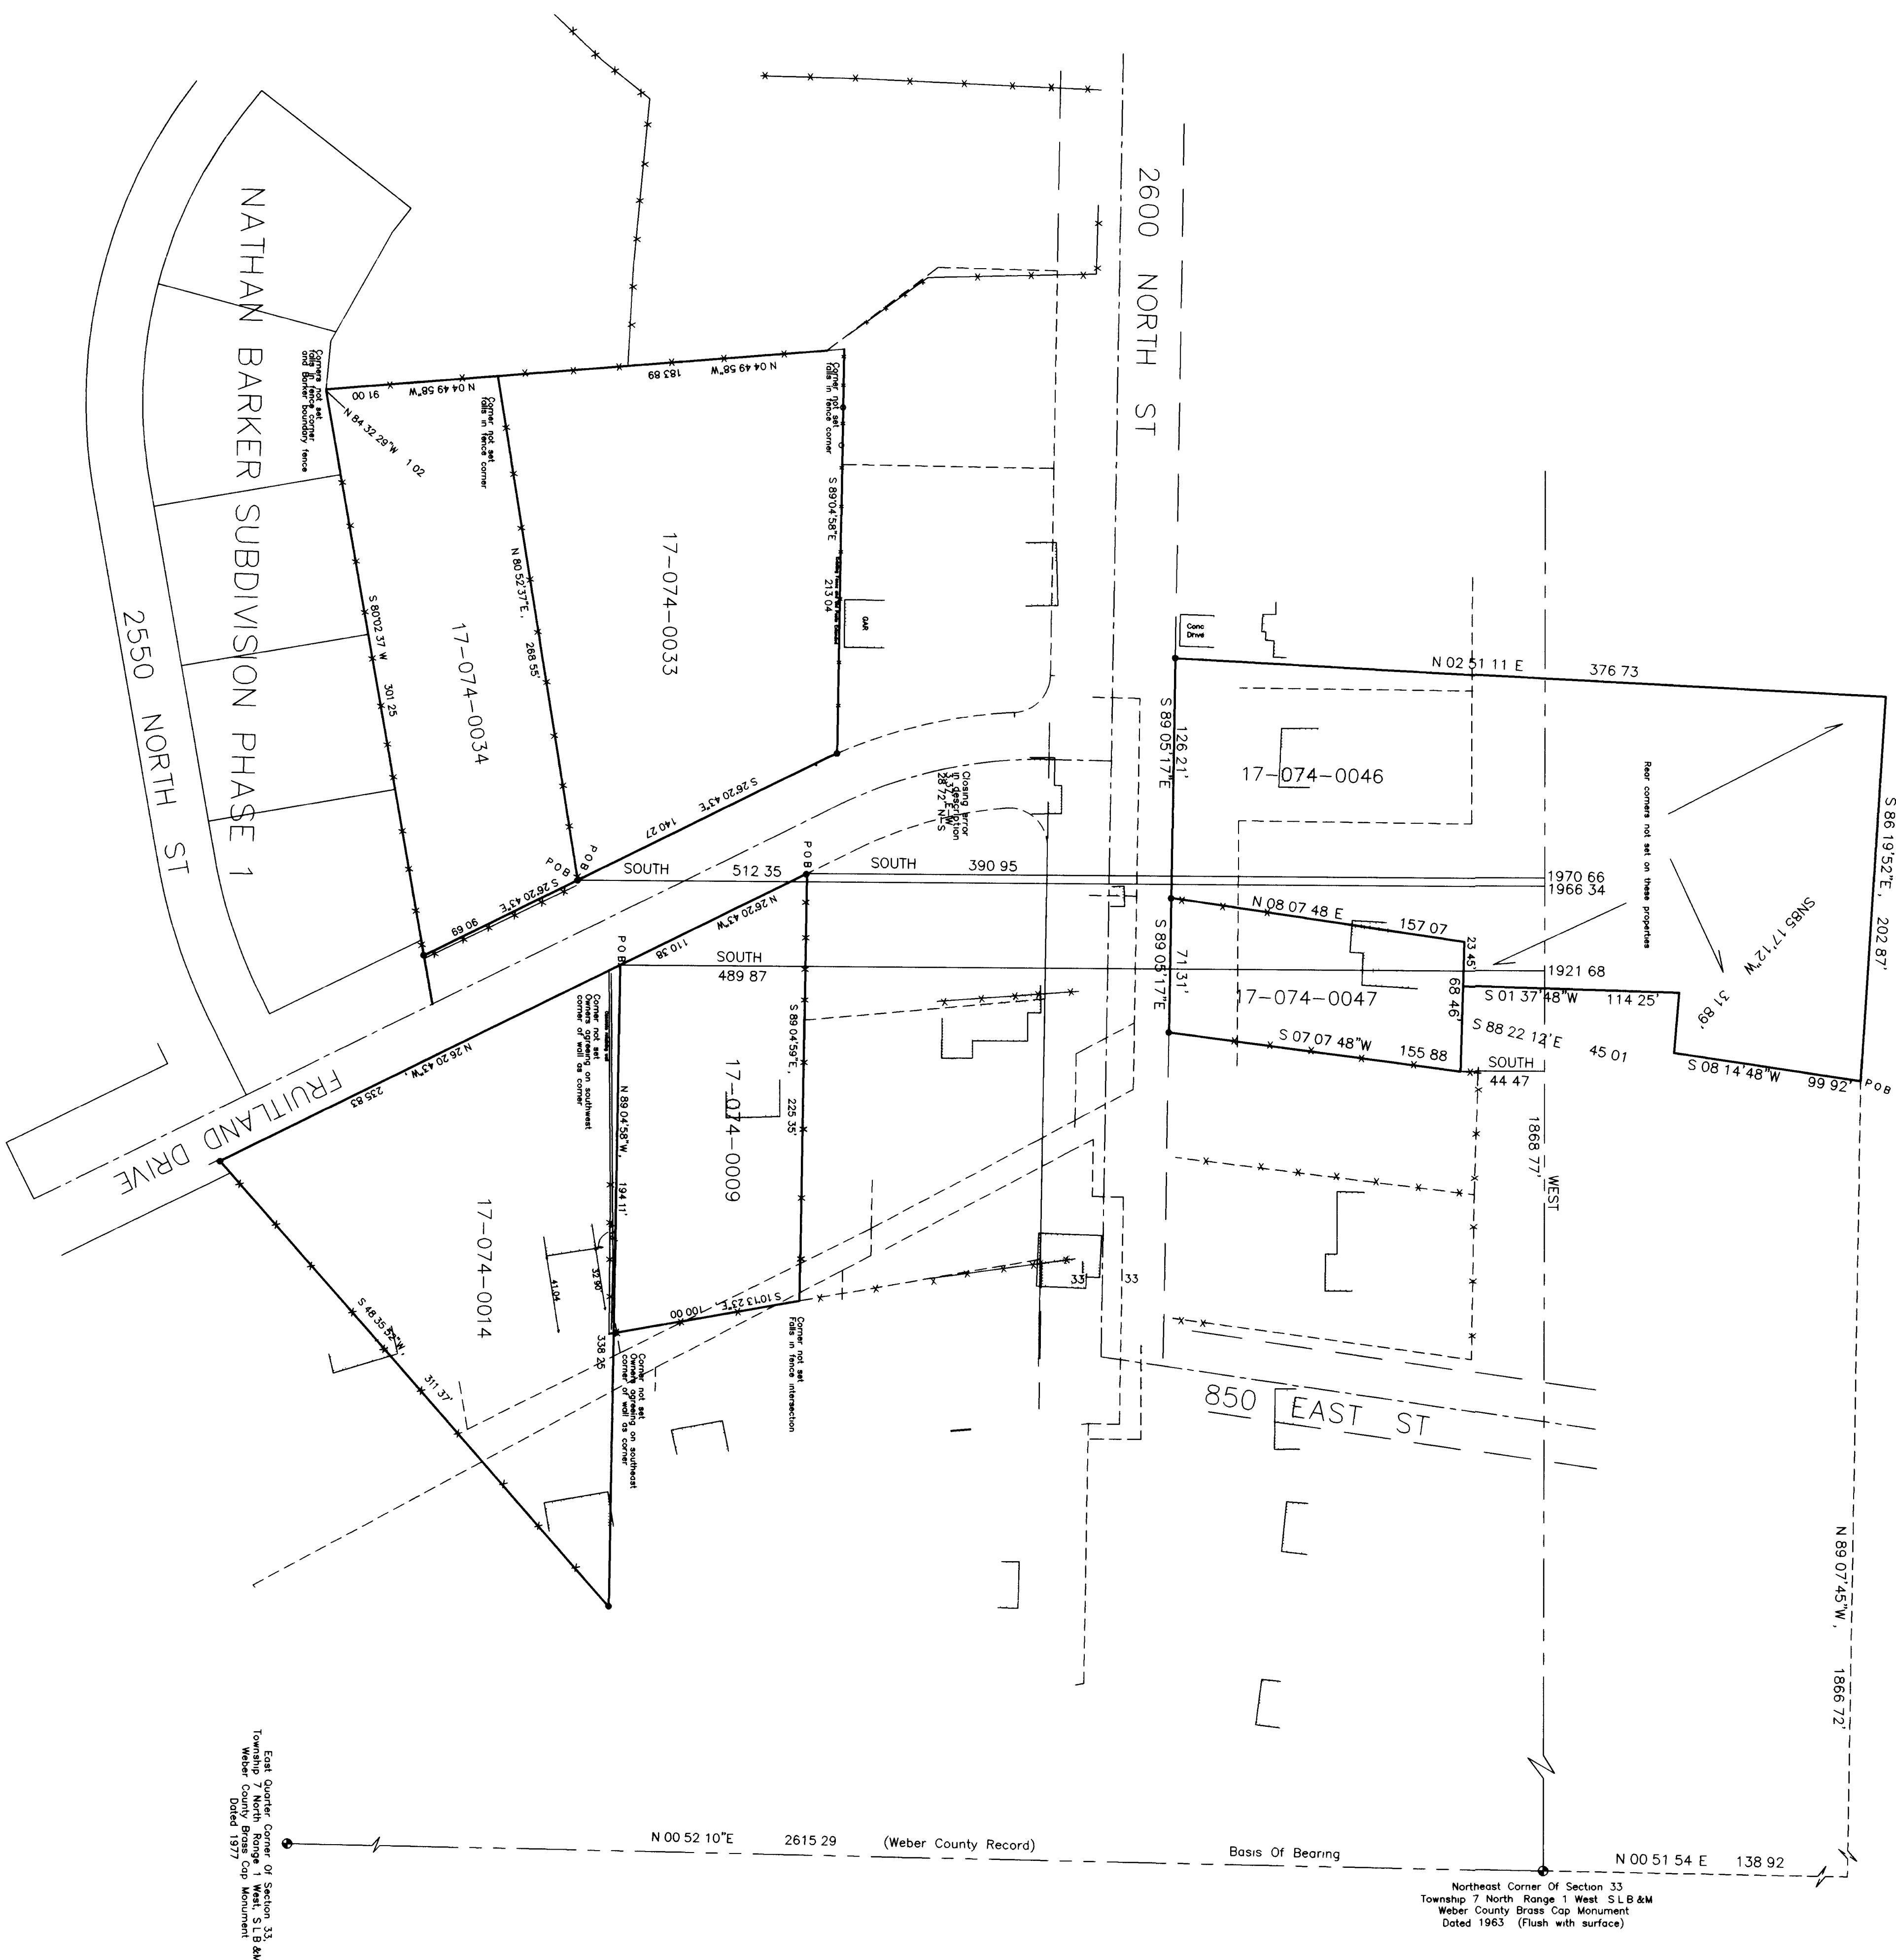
NATHAN BARKER SUBDIVISION PHASE 1

2550 NORTH ST

2600 NORTH ST

Corners not set falls in fence corner and Barker boundary fence

91 00

N 04 49 58"W

183 89

N 04 49 58"W

N 84 32 29"W 1 02

Corner not set falls in fence corner

Corner not set falls in fence corner

S 89 04 58"E

213 04

GAR

17-074-0033

17-074-0034

S 80 02 37 W

301 25

N 80 52 37"E, 268 55'

S 26 20 43"E 140 27

P O B

P O B

S 26 20 43"E

69 06

SOUTH 512 35

SOUTH 390 95

Closing Error in description 28 72 E-W S

N 26 20 43"W 110 38

P O B

SOUTH 489 87

1970 66

1966 34

1921 68

Conc Drive

N 02 51 11 E 376 73

S 89 05 17"E 126 21'

17-074-0046

Rear corners not set on these properties

S 86 19'52"E, 202 87'

SN85 17'12"W 31 89'

N 08 07 48 E 157 07

23 45'

S 89 05 17"E 71 31'

17-074-0047

68 46'

S 01 37 48"W 114 25'

S 07 07 48"W 155 88

S 88 22 12 E 45 01

SOUTH 44 47

S 08 14 48"W 99 92'

P O B

FRUITLAND DRIVE

N 26 20 43"W, 235 83

Corner not set Owners agreeing on southwest corner of wall as corner

N 89 04 58"W, 194 11'

S 89 04 59"E, 225 35'

17-074-0009

17-074-0014

41 04

32 30

S 10 13 23"E 100 00

Corner not set falls in fence intersection

S 48 35 52"W, 311 37'

338 26

Corner not set Owners agreeing on southeast corner of wall as corner

33

33

1868 77'

WEST

850 EAST ST

N 89 07 45"W, 1866 72'

East Quarter Corner Of Section 33, Township 7 North Range 1 West, S L B &M Weber County Brass Cap Monument Dated 1977

N 00 52 10"E 2615 29 (Weber County Record)

Basis Of Bearing

N 00 51 54 E 138 92

Northeast Corner Of Section 33 Township 7 North Range 1 West S L B &M Weber County Brass Cap Monument Dated 1963 (Flush with surface)